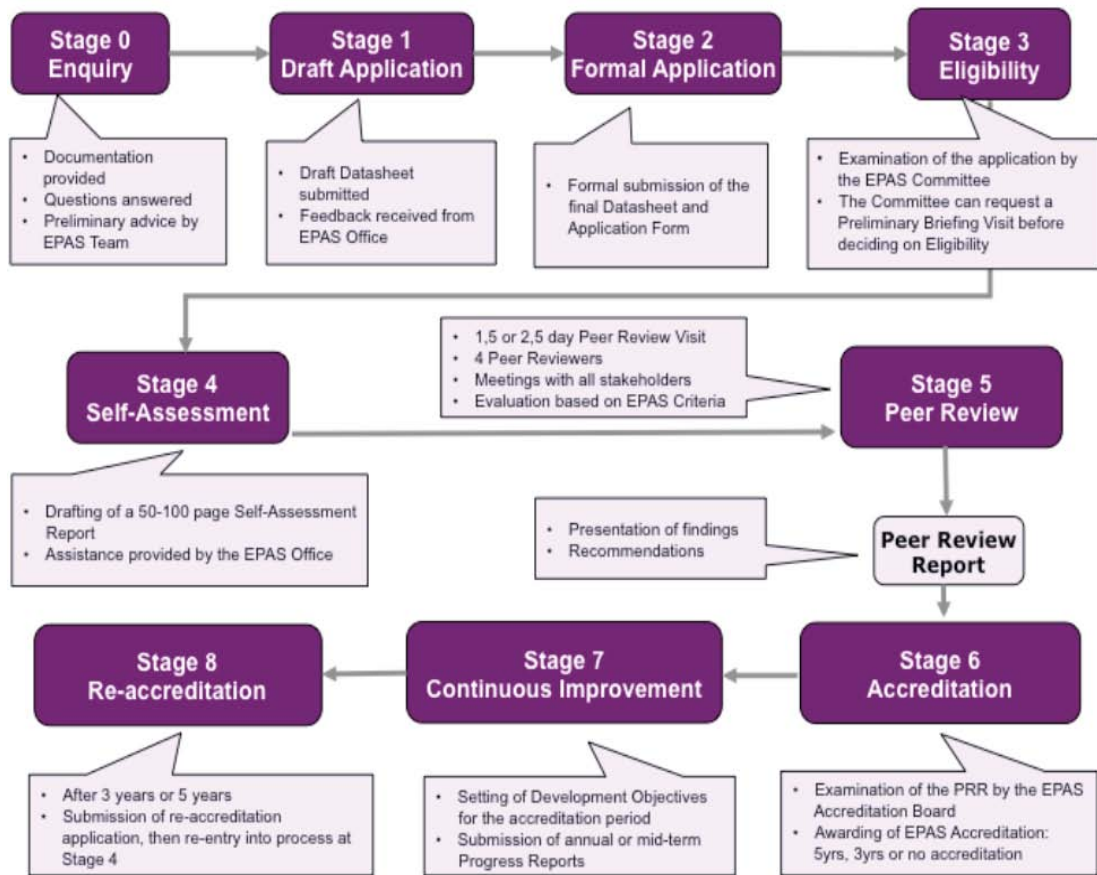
Stage 0
Enquiry

- Documentation provided
- Questions answered
- Preliminary advice by EPAS Team

Stage 1
Draft Application

- Draft Datasheet submitted
- Feedback received from EPAS Office

Stage 2
Formal Application

- Formal submission of the final Datasheet and Application Form

Stage 3
Eligibility

- Examination of the application by the EPAS Committee
- The Committee can request a Preliminary Briefing Visit before deciding on Eligibility

Stage 4
Self-Assessment

- Drafting of a 50-100 page Self-Assessment Report
- Assistance provided by the EPAS Office

- 1,5 or 2,5 day Peer Review Visit
- 4 Peer Reviewers
- Meetings with all stakeholders
- Evaluation based on EPAS Criteria

Stage 5
Peer Review

- Presentation of findings
- Recommendations

Peer Review Report

Stage 8
Re-accreditation

- After 3 years or 5 years
- Submission of re-accreditation application, then re-entry into process at Stage 4

Stage 7
Continuous Improvement

- Setting of Development Objectives for the accreditation period
- Submission of annual or mid-term Progress Reports

Stage 6
Accreditation

- Examination of the PRR by the EPAS Accreditation Board
- Awarding of EPAS Accreditation: 5yrs, 3yrs or no accreditation